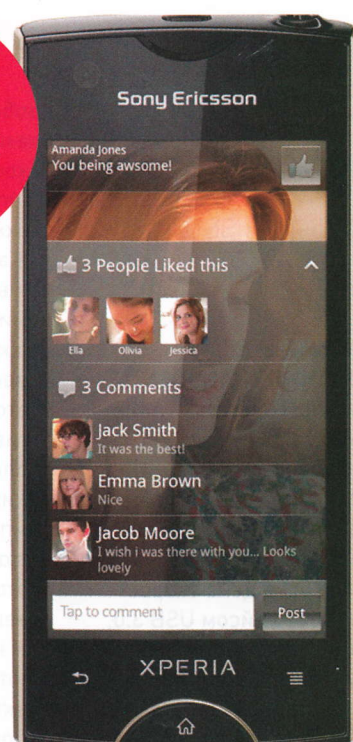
Sony Ericsson

Amanda Jones
You being awsome!

3 People Liked this

Ella Olivia Jessica

3 Comments

Jack Smith
It was the best!

Emma Brown
Nice

Jacob Moore
I wish i was there with you... Looks lovely

Tap to comment

Post

XPERIA